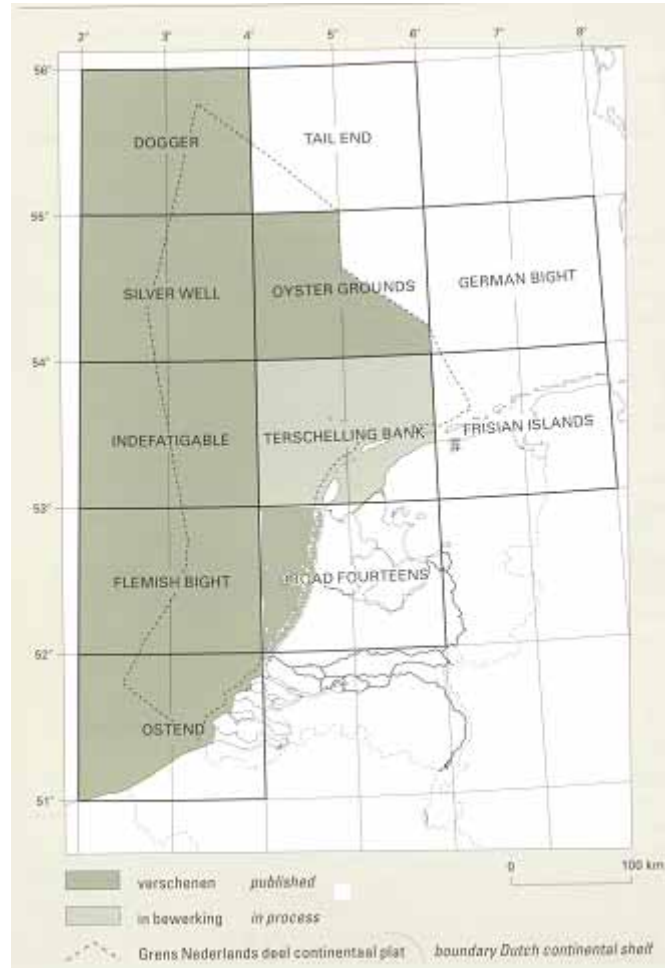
2° 3° 4° 5° 6° 7° 8°

56°

DOGGER

TAIL END

55°

SILVER WELL

OYSTER GROUNDS

GERMAN BIGHT

54°

INDEFATIGABLE

TERSCHELLING BANK

FRISIAN ISLANDS

53°

FLEMISH BIGHT

BROAD FOURTEENS

52°

OSTEND

51°

0 100 km

verschenen published

in bewerking in process

Grens Nederlands deel continentaal plat boundary Dutch continental shelf